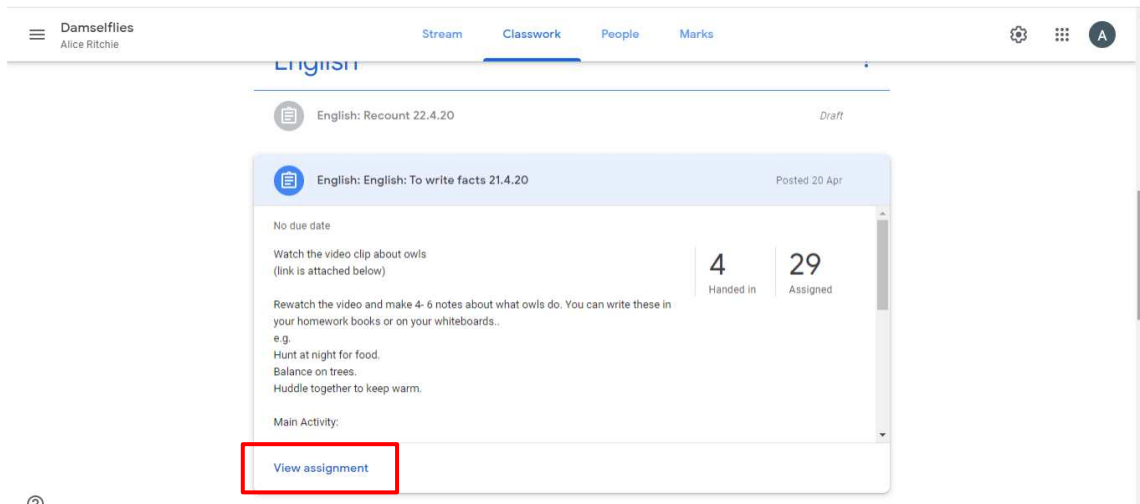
Damselflies
Alice Ritchie

Stream Classwork People Marks

A

English

English: Recount 22.4.20

Draft

English: English: To write facts 21.4.20

Posted 20 Apr

No due date

Watch the video clip about owls
(link is attached below)

Rewatch the video and make 4- 6 notes about what owls do. You can write these in your homework books or on your whiteboards..
e.g.
Hunt at night for food.
Balance on trees.
Huddle together to keep warm.

Main Activity:

4
Handed in

29
Assigned

View assignment